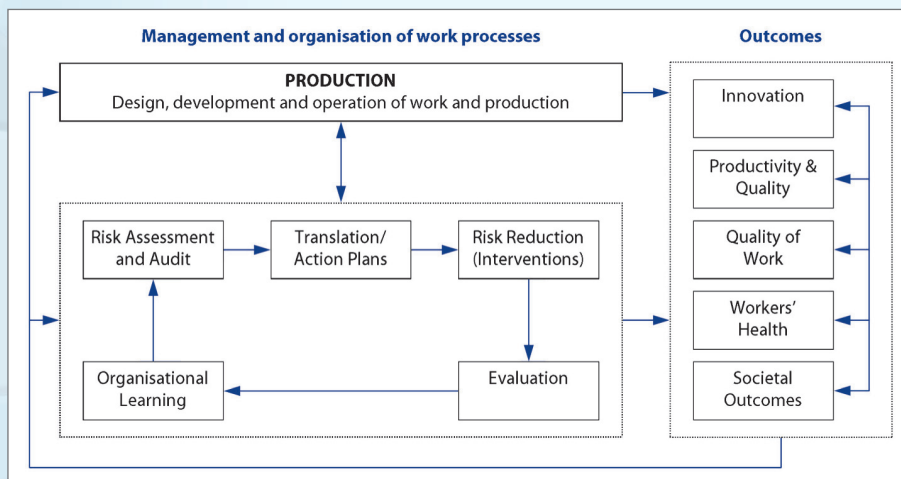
Management and organisation of work processes

Outcomes

PRODUCTION
Design, development and operation of work and production

Risk Assessment and Audit

Translation/ Action Plans

Risk Reduction (Interventions)

Organisational Learning

Evaluation

Innovation

Productivity & Quality

Quality of Work

Workers' Health

Societal Outcomes